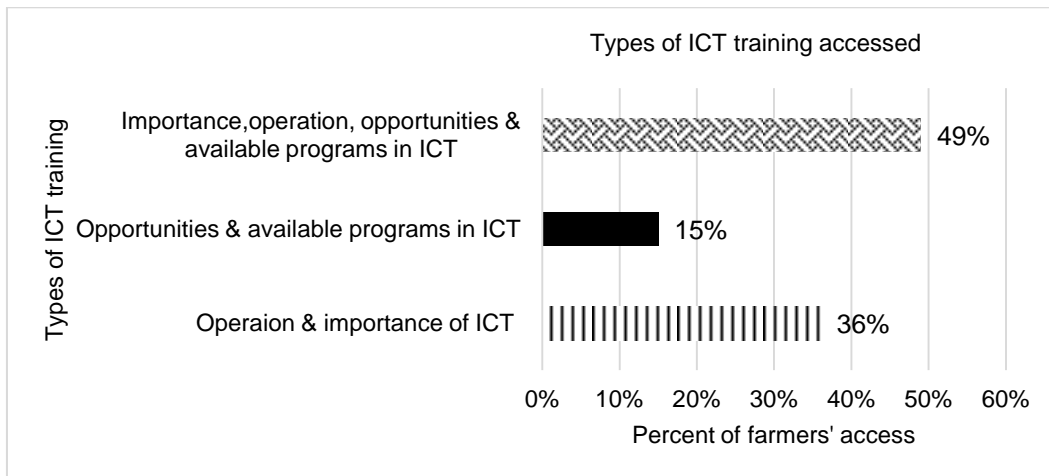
Types of ICT training accessed

Types of ICT training

Importance,operation, opportunities & available programs in ICT

49%

Opportunities & available programs in ICT

15%

Operaion & importance of ICT

36%

0%
10%
20%
30%
40%
50%
60%

Percent of farmers' access